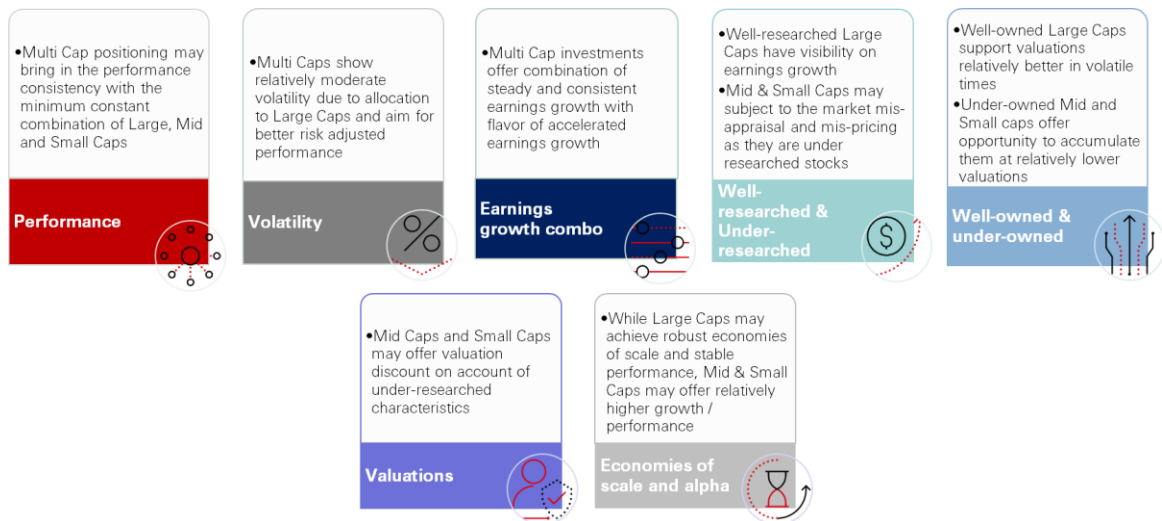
•Multi Cap positioning may bring in the performance consistency with the minimum constant combination of Large, Mid and Small Caps

Performance

•Multi Caps show relatively moderate volatility due to allocation to Large Caps and aim for better risk adjusted performance

Volatility

•Multi Cap investments offer combination of steady and consistent earnings growth with flavor of accelerated earnings growth

Earnings growth combo

•Well-researched Large Caps have visibility on earnings growth

•Mid & Small Caps may subject to the market mis-appraisal and mis-pricing as they are under researched stocks

Well-researched & Under-researched

•Well-owned Large Caps support valuations relatively better in volatile times

•Under-owned Mid and Small caps offer opportunity to accumulate them at relatively lower valuations

Well-owned & under-owned

•Mid Caps and Small Caps may offer valuation discount on account of under-researched characteristics

Valuations

•While Large Caps may achieve robust economies of scale and stable performance, Mid & Small Caps may offer relatively higher growth / performance

Economies of scale and alpha